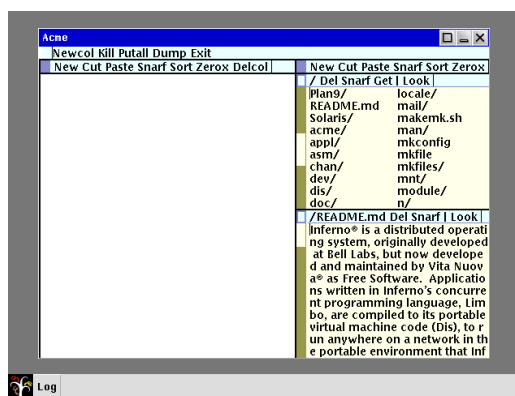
Acme

Newcol Kill Putall Dump Exit

New Cut Paste Snarf Sort Zerox Delcol

New Cut Paste Snarf Sort Zerox

/ Del Snarf Get | Look

| | |
|---|---|
| Plan9/ | locale/ |
| README.md | mail/ |
| Solaris/ | makemk.sh |
| acme/ | man/ |
| appl/ | mkconfig |
| asm/ | mkfile |
| chan/ | mkfiles/ |
| dev/ | mnt/ |
| dis/ | module/ |
| doc/ | n/ |

/README.md Del Snarf | Look

Inferno® is a distributed operating system, originally developed at Bell Labs, but now developed and maintained by Vita Nuova® as Free Software. Applications written in Inferno's concurrent programming language, Limbo, are compiled to its portable virtual machine code (Dis), to run anywhere on a network in the portable environment that Inf

Log